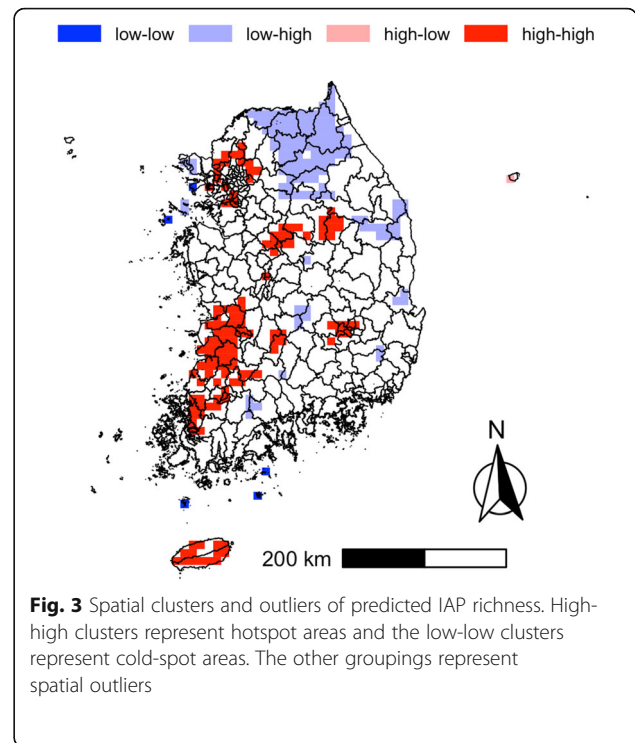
low-low low-high high-low high-high

N

200 km

**Fig. 3** Spatial clusters and outliers of predicted IAP richness. High-high clusters represent hotspot areas and the low-low clusters represent cold-spot areas. The other groupings represent spatial outliers